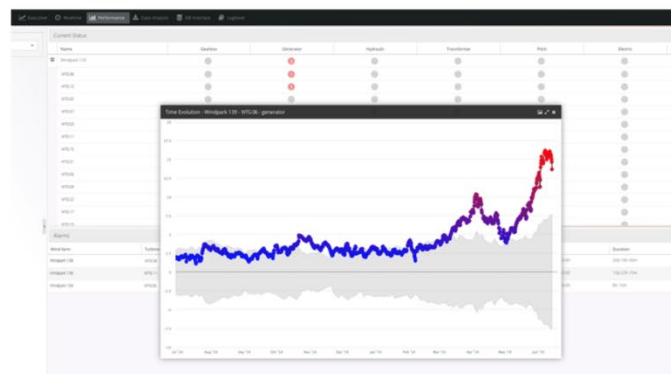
Executive Realtime Performance Data Analysis KPI Interface Logout

Current Status

| Name | Gearbox | Generator | Hydraulic | Transformer | Pitch | Electric |
|---|---|---|---|---|---|---|
| Windpark 139 | | | | | | |
| WTG 06 | | | | | | |
| WTG 12 | | | | | | |
| WTG 03 | | | | | | |
| WTG 07 | | | | | | |
| WTG 02 | | | | | | |
| WTG 11 | | | | | | |
| WTG 15 | | | | | | |
| WTG 01 | | | | | | |
| WTG 04 | | | | | | |
| WTG 09 | | | | | | |
| WTG 22 | | | | | | |
| WTG 17 | | | | | | |
| WTG 19 | | | | | | |

Alarms

| Wind farm | Turbine | | Duration |
|---|---|---|---|
| Windpark 138 | WTG | | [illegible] |
| Windpark 138 | WTG | | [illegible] |
| Windpark 139 | WTG | | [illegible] |

Time Evolution - Windpark 139 - WTG 06 - generator

Jul '14 Aug '14 Sep '14 Oct '14 Nov '14 Dec '14 Jan '15 Feb '15 Mar '15 Apr '15 May '15 Jun '15